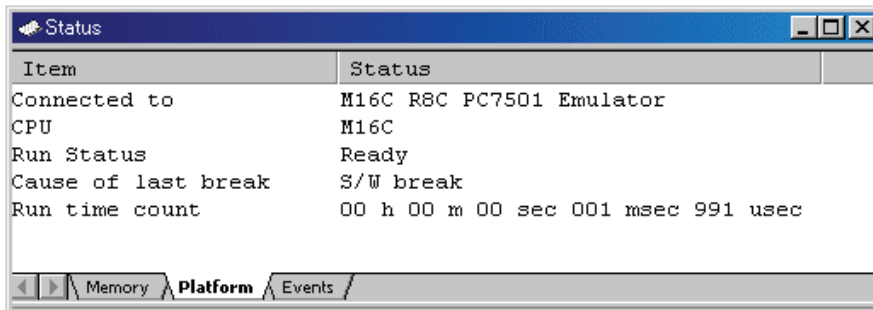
Status

| Item | Status |
|---|---|
| Connected to | M16C R8C PC7501 Emulator |
| CPU | M16C |
| Run Status | Ready |
| Cause of last break | S/W break |
| Run time count | 00 h 00 m 00 sec 001 msec 991 usec |

Memory Platform Events